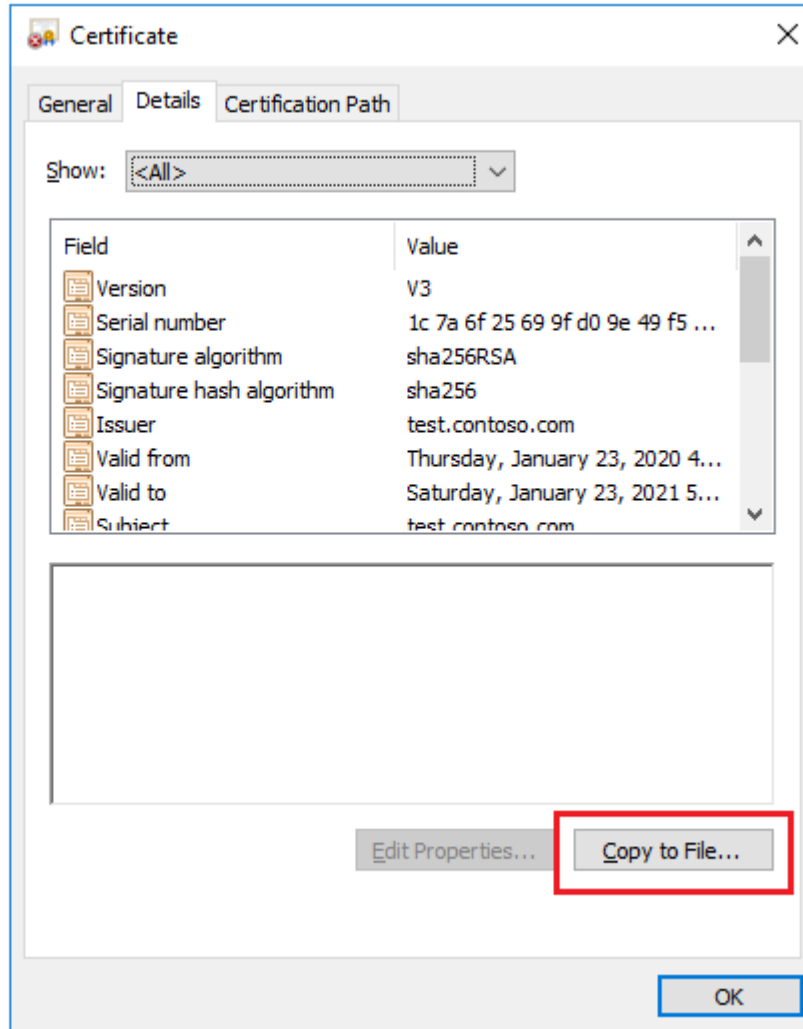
Certificate

General Details Certification Path

Show: <All>

| Field | Value |
|---|---|
| Version | V3 |
| Serial number | 1c 7a 6f 25 69 9f d0 9e 49 f5 ... |
| Signature algorithm | sha256RSA |
| Signature hash algorithm | sha256 |
| Issuer | test.contoso.com |
| Valid from | Thursday, January 23, 2020 4... |
| Valid to | Saturday, January 23, 2021 5... |
| Subject | test.contoso.com |

Edit Properties... Copy to File...

OK